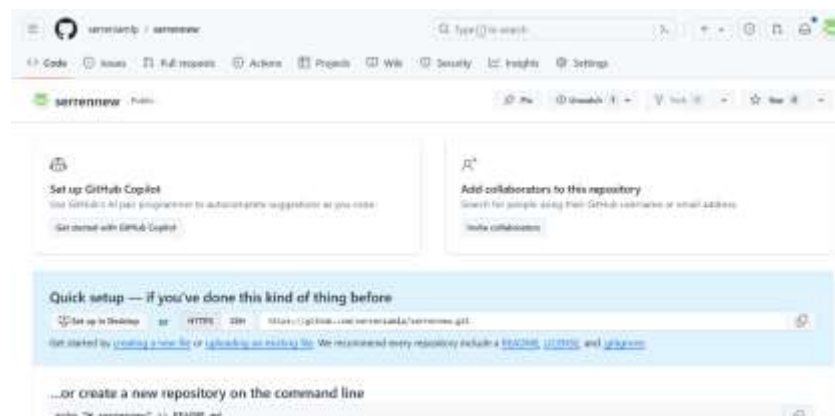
serrensaedp / serrennew

Type / to search

<> Code Issues Pull requests Actions Projects Wiki Security Insights Settings

serrennew Public

Pin Unwatch 1 Fork 0 Star 0

Set up GitHub Copilot
Use GitHub's AI pair programmer to autocomplete suggestions as you code.
Get started with GitHub Copilot

Add collaborators to this repository
Search for people using their GitHub username or email address.
Invite collaborators

Quick setup — if you've done this kind of thing before
Set up in Desktop or HTTPS SSH https://github.com/serrensaedp/serrennew.git
Get started by creating a new file or uploading an existing file. We recommend every repository include a README, LICENSE, and .gitignore.

...or create a new repository on the command line
echo "# serrennew" >> README.md